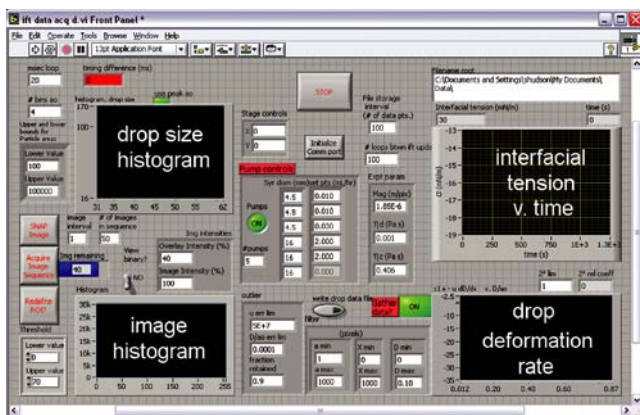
ift data acq d.vi Front Panel *

File Edit Operate Tools Browse Window Help

13pt Application Font

msec loop
20

timing difference (ms)

# bins ao
4

Upper and lower bounds for Particle areas

Lower Value
100

Upper Value
100000

histogram, drop size

use peak ao

170
100
16
31 35 40 45 50 62

drop size histogram

Stage controls
X 0
Y 0

STOP

Initialize Comm port

Pump controls

Syr diam (mm) set pts (mL/hr)

Pumps
ON

#pumps
5

4.5 0.010
4.5 0.010
4.5 0.000
16 2.000
16 2.000
16 0.000

File storage interval (# of data pts.)
100

# loops btwn ift upda
100

Expt param
Mag (m/pix)
1.85E-6

η d (Pa s)
0.001

η c (Pa s)
0.406

Filename root
C:\Documents and Settings\hudson\My Documents\Data\

Interfacial tension (mN/m)
30

time (s)
0

-13
-14
-15
-16
-17
-18
-19
-20
0 250 500 750 1E+3 1.3E+3
time (s)

interfacial tension v. time

SNAP Image

Acquire Image Sequence

Redefine ROI?

Threshold

Lower value
0

Upper value
70

image interval
1

# of images in sequence
50

Img remaining
40

View binary?
NO

Img intensities

Overlay Intensity (%)
40

Image Intensity (%)
100

Histogram

30k
25k
20k
15k
10k
5k
0
0 50 100 150 200 255

image histogram

outlier

u err lim
5E+7

D/ao err lim
0.0001

fraction retained
0.9

write drop data file

filter

gather data?
ON

(pixels)

a min
1

a max
1000

X min
0

X max
1000

D min
0

D max
0.10

2nd lim

2nd rel coeff

-30
-35
0.012 0.20 0.40 0.60 0.87

drop deformation rate